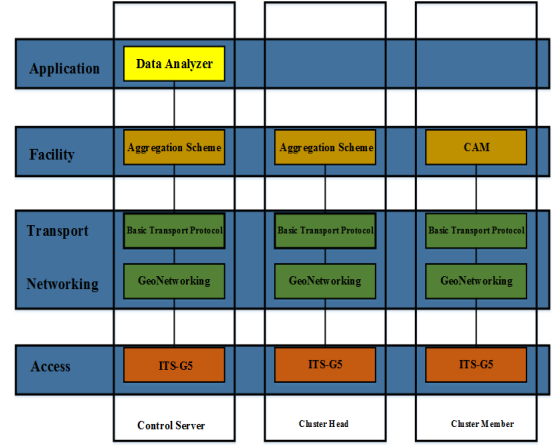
Application

Data Analyzer

Facility

Aggregation Scheme

Aggregation Scheme

CAM

Transport

Basic Transport Protocol

Basic Transport Protocol

Basic Transport Protocol

Networking

GeoNetworking

GeoNetworking

GeoNetworking

Access

ITS-G5

ITS-G5

ITS-G5

Control Server

Cluster Head

Cluster Member